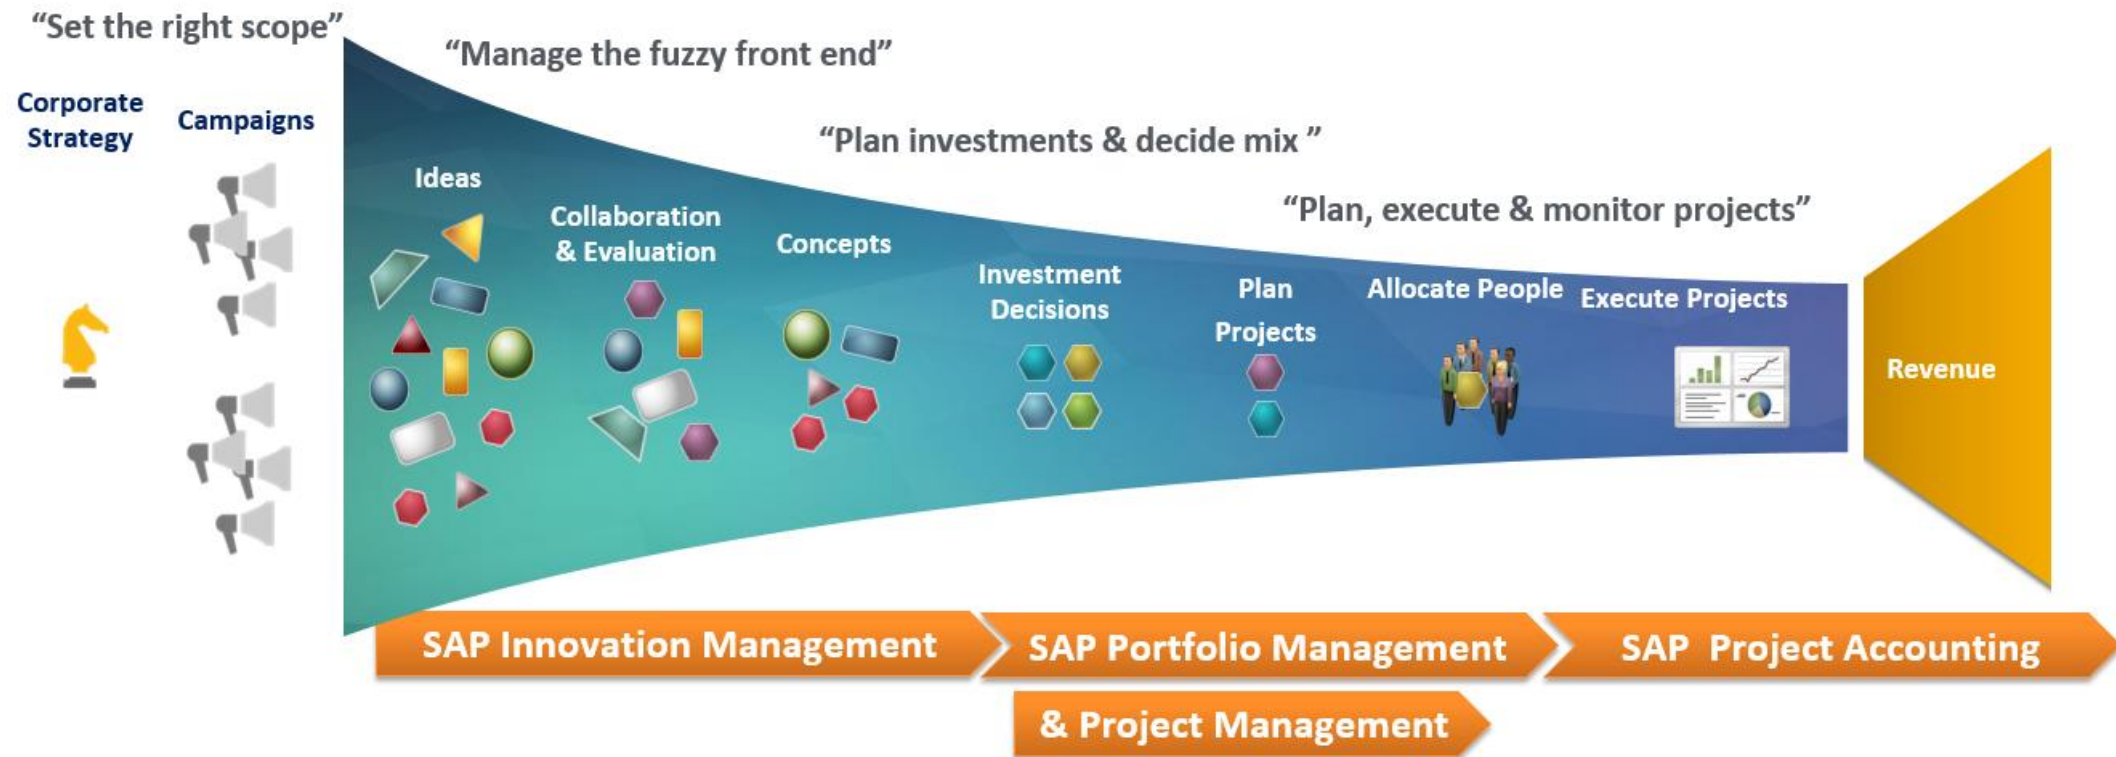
"Set the right scope"

"Manage the fuzzy front end"

"Plan investments & decide mix "

"Plan, execute & monitor projects"

Corporate Strategy

Campaigns

Ideas

Collaboration & Evaluation

Concepts

Investment Decisions

Plan Projects

Allocate People

Execute Projects

Revenue

SAP Innovation Management

SAP Portfolio Management

& Project Management

SAP Project Accounting